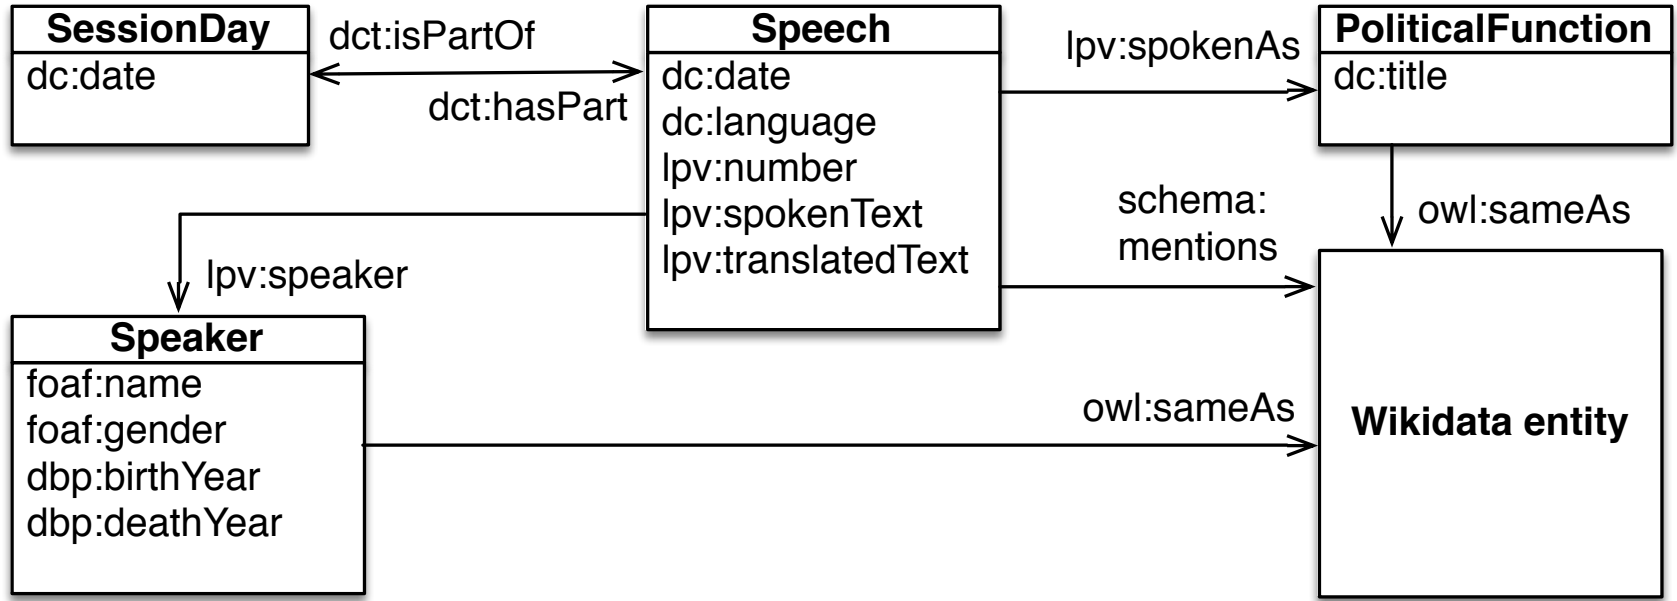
SessionDay
dc:date

dct:isPartOf

dct:hasPart

Speech
dc:date
dc:language
lpv:number
lpv:spokenText
lpv:translatedText

lpv:spokenAs

PoliticalFunction
dc:title

schema:
mentions

owl:sameAs

lpv:speaker

Speaker
foaf:name
foaf:gender
dbp:birthYear
dbp:deathYear

owl:sameAs

Wikidata entity